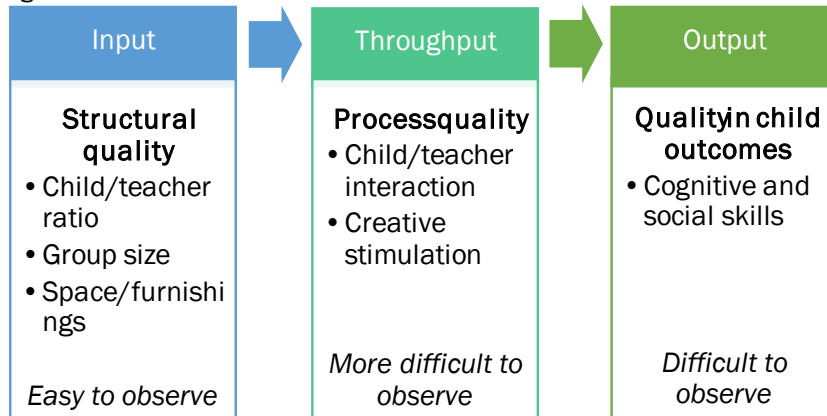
Input

Structural quality
• Child/teacher ratio
• Group size
• Space/furnishings

Easy to observe

Throughput

Processquality
• Child/teacher interaction
• Creative stimulation

More difficult to observe

Output

Qualityin child outcomes
• Cognitive and social skills

Difficult to observe